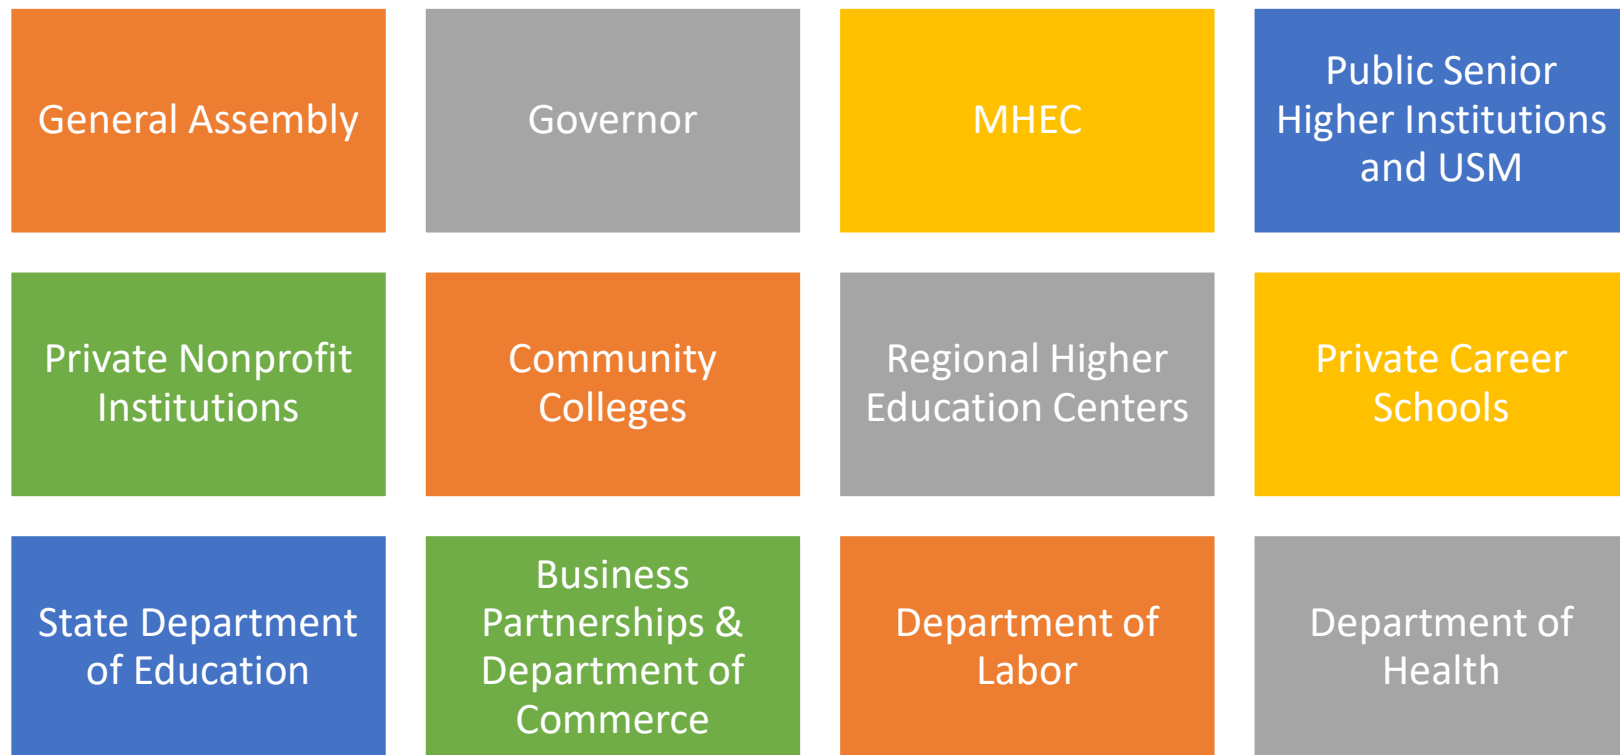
General Assembly

Governor

MHEC

Public Senior Higher Institutions and USM

Private Nonprofit Institutions

Community Colleges

Regional Higher Education Centers

Private Career Schools

State Department of Education

Business Partnerships & Department of Commerce

Department of Labor

Department of Health